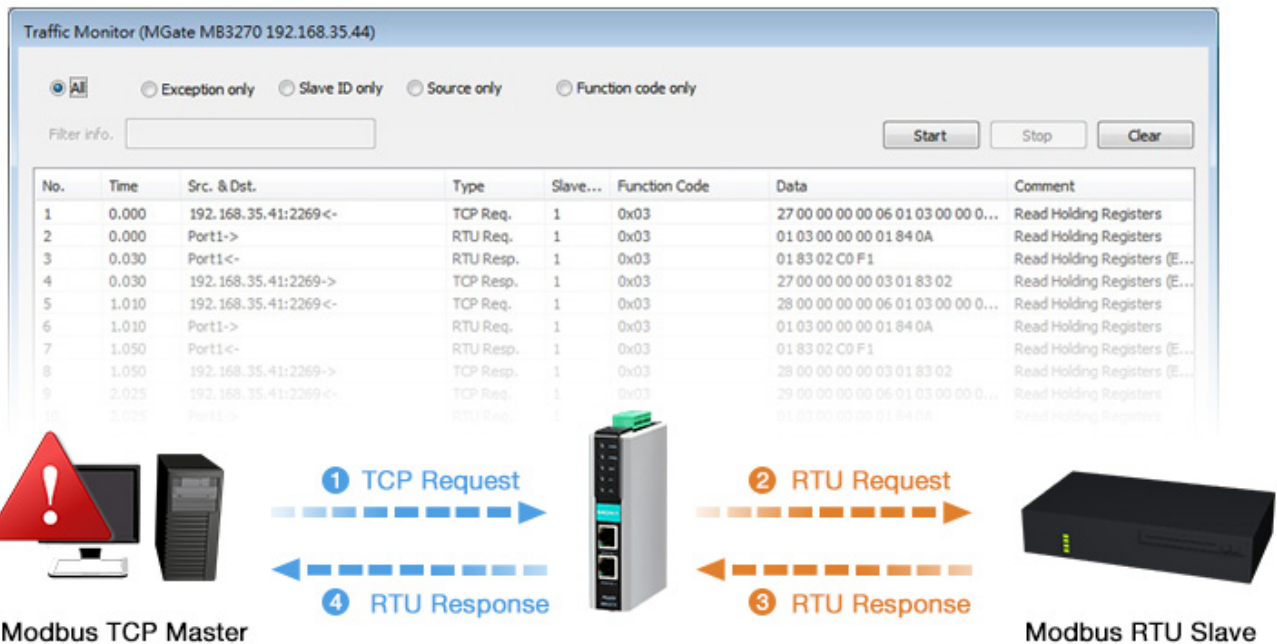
Traffic Monitor (MGate MB3270 192.168.35.44)

All Exception only Slave ID only Source only Function code only

Filter info.

Start Stop Clear

| No. | Time | Src. & Dst. | Type | Slave... | Function Code | Data | Comment |
|---|---|---|---|---|---|---|---|
| 1 | 0.000 | 192.168.35.41:2269<- | TCP Req. | 1 | 0x03 | 27 00 00 00 00 06 01 03 00 00 0... | Read Holding Registers |
| 2 | 0.000 | Port1-> | RTU Req. | 1 | 0x03 | 01 03 00 00 00 01 84 0A | Read Holding Registers |
| 3 | 0.030 | Port1<- | RTU Resp. | 1 | 0x03 | 01 83 02 C0 F1 | Read Holding Registers (E... |
| 4 | 0.030 | 192.168.35.41:2269-> | TCP Resp. | 1 | 0x03 | 27 00 00 00 00 03 01 83 02 | Read Holding Registers (E... |
| 5 | 1.010 | 192.168.35.41:2269<- | TCP Req. | 1 | 0x03 | 28 00 00 00 00 06 01 03 00 00 0... | Read Holding Registers |
| 6 | 1.010 | Port1-> | RTU Req. | 1 | 0x03 | 01 03 00 00 00 01 84 0A | Read Holding Registers |
| 7 | 1.050 | Port1<- | RTU Resp. | 1 | 0x03 | 01 83 02 C0 F1 | Read Holding Registers (E... |
| 8 | 1.050 | 192.168.35.41:2269-> | TCP Resp. | 1 | 0x03 | 28 00 00 00 00 03 01 83 02 | Read Holding Registers (E... |
| 9 | 2.025 | 192.168.35.41:2269<- | TCP Req. | 1 | 0x03 | 29 00 00 00 00 06 01 03 00 00 0... | Read Holding Registers |
| 10 | 2.025 | Port1-> | RTU Req. | 1 | 0x03 | 01 03 00 00 00 01 84 0A | Read Holding Registers |

1 TCP Request
2 RTU Request
4 RTU Response
3 RTU Response

Modbus TCP Master
Modbus RTU Slave